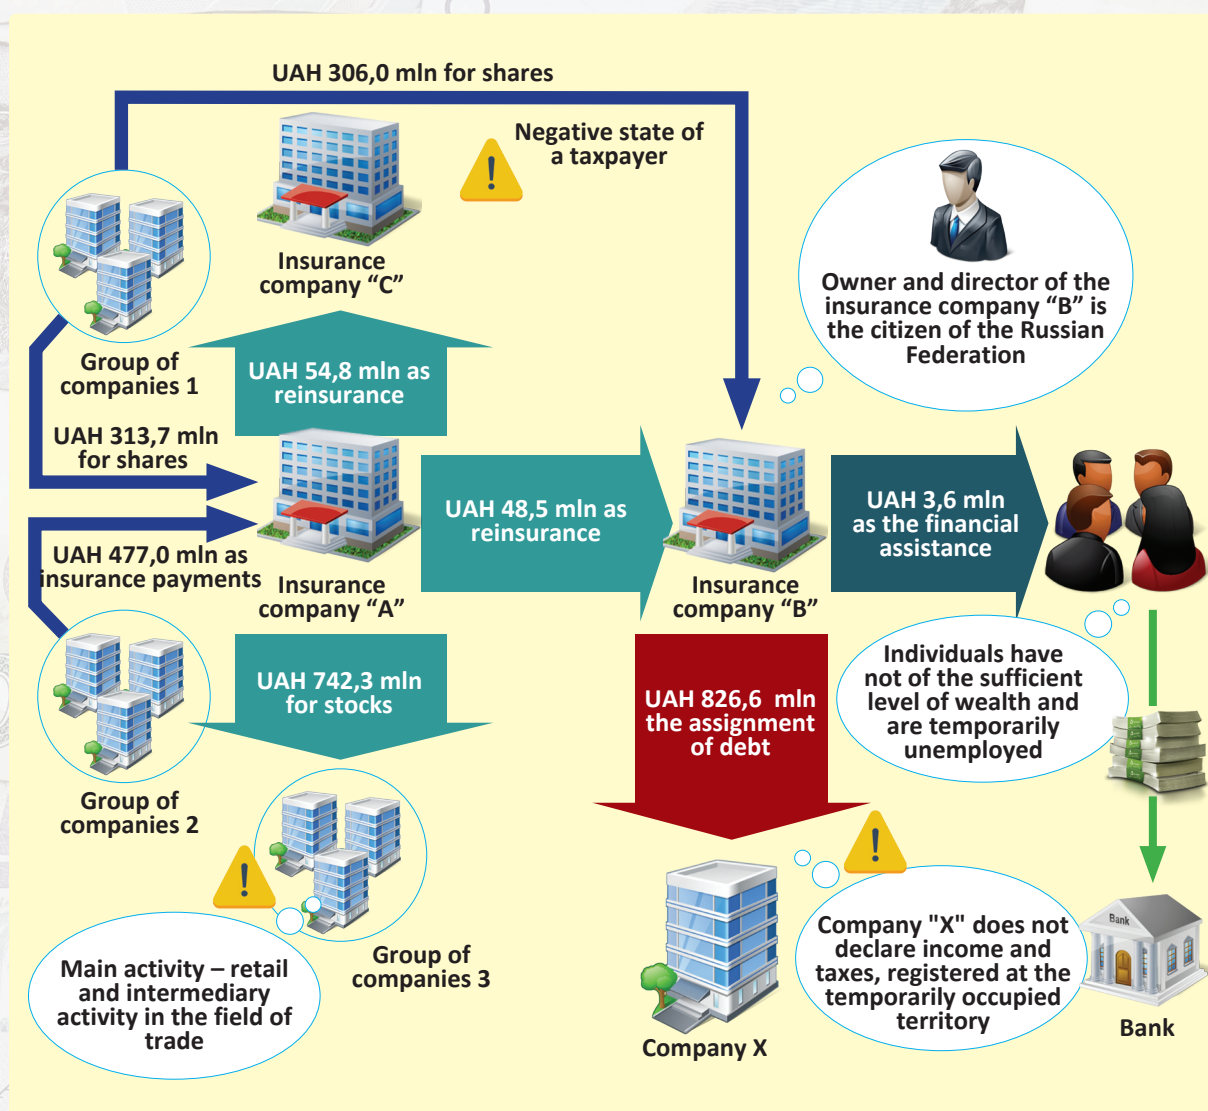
UAH 306,0 mln for shares

Negative state of a taxpayer

Insurance company “C”

Owner and director of the insurance company “B” is the citizen of the Russian Federation

Group of companies 1

UAH 54,8 mln as reinsurance

UAH 313,7 mln for shares

UAH 48,5 mln as reinsurance

UAH 3,6 mln as the financial assistance

UAH 477,0 mln as insurance payments

Insurance company “A”

Insurance company “B”

Individuals have not of the sufficient level of wealth and are temporarily unemployed

UAH 742,3 mln for stocks

UAH 826,6 mln the assignment of debt

Group of companies 2

Group of companies 3

Main activity – retail and intermediary activity in the field of trade

Company "X" does not declare income and taxes, registered at the temporarily occupied territory

Bank

Bank

Company X